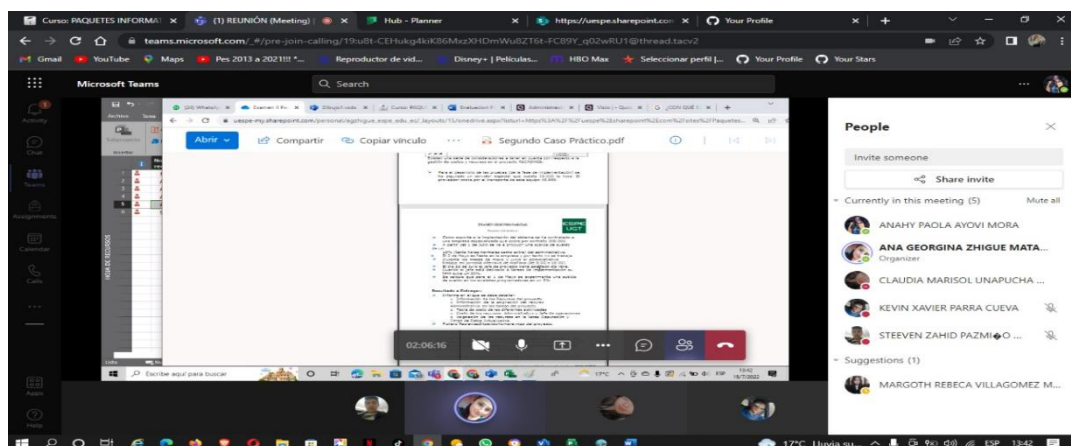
Curso: PAQUETES INFORMAT × (1) REUNIÓN (Meeting) | × Hub - Planner × https://uespe.sharepoint.com × Your Profile ×

teams.microsoft.com/_#/pre-join-calling/19:u8t-CEHukg4kiK86MxzXHDmWu8ZT6t-FCB9Y_q02wRU1@thread.tacv2

Gmail YouTube Maps Pes 2013 a 2021!!! Reproductor de vid... Disney+ | Películas... HBO Max Seleccionar perfil |... Your Profile Your Stars

Microsoft Teams

Search

Activity

Chat

Teams

Assignments

Calendar

Calls

Apps

Help

Abrir Compartir Copiar vínculo ··· Segundo Caso Práctico.pdf

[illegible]

02:06:16

Escribe aquí para buscar

17°C

19/7/2022

People

Invite someone

Share invite

Currently in this meeting (5) Mute all

ANAHY PAOLA AYOVI MORA

ANA GEORGINA ZHIGUE MATA...

Organizer

CLAUDIA MARISOL UNAPUCHA ...

KEVIN XAVIER PARRA CUEVA

STEEVEN ZAHID PAZMI�O ...

Suggestions (1)

MARGOTH REBECA VILLAGOMEZ M...

17°C Lluvia su... ESP 13:42